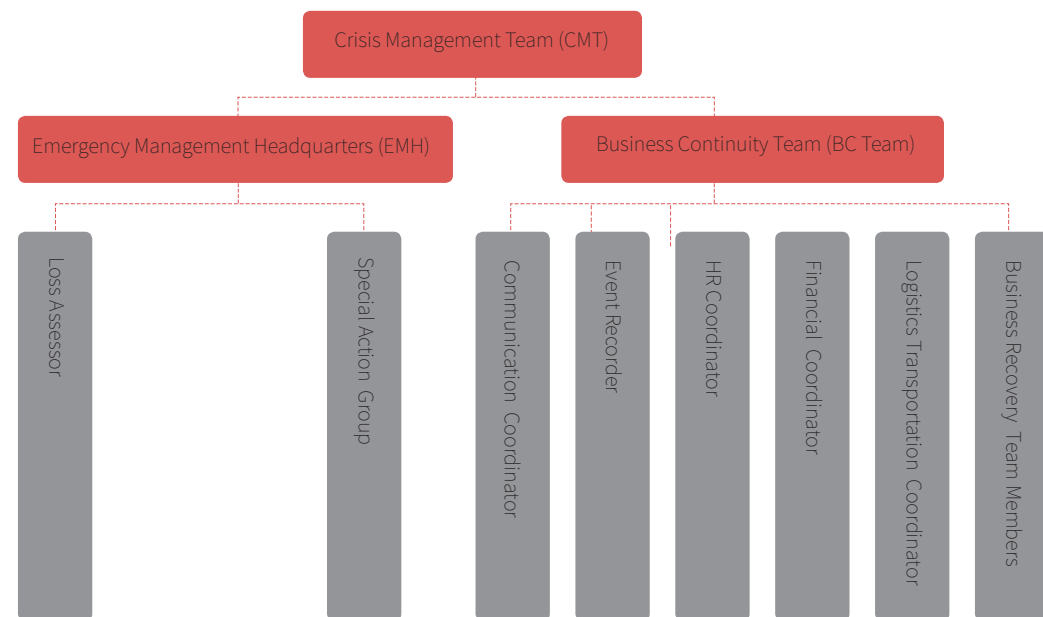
Crisis Management Team (CMT)

Emergency Management Headquarters (EMH)

Business Continuity Team (BC Team)

Loss Assessor

Special Action Group

Communication Coordinator

Event Recorder

HR Coordinator

Financial Coordinator

Logistics Transportation Coordinator

Business Recovery Team Members